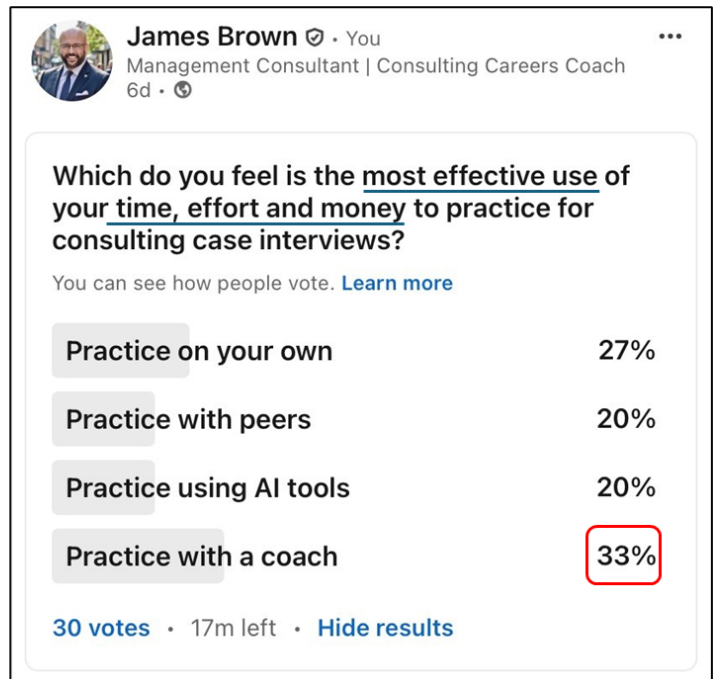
James Brown • You
Management Consultant | Consulting Careers Coach
6d •

...

Which do you feel is the most effective use of your time, effort and money to practice for consulting case interviews?

You can see how people vote. Learn more

Practice on your own 27%

Practice with peers 20%

Practice using AI tools 20%

Practice with a coach 33%

30 votes • 17m left • Hide results